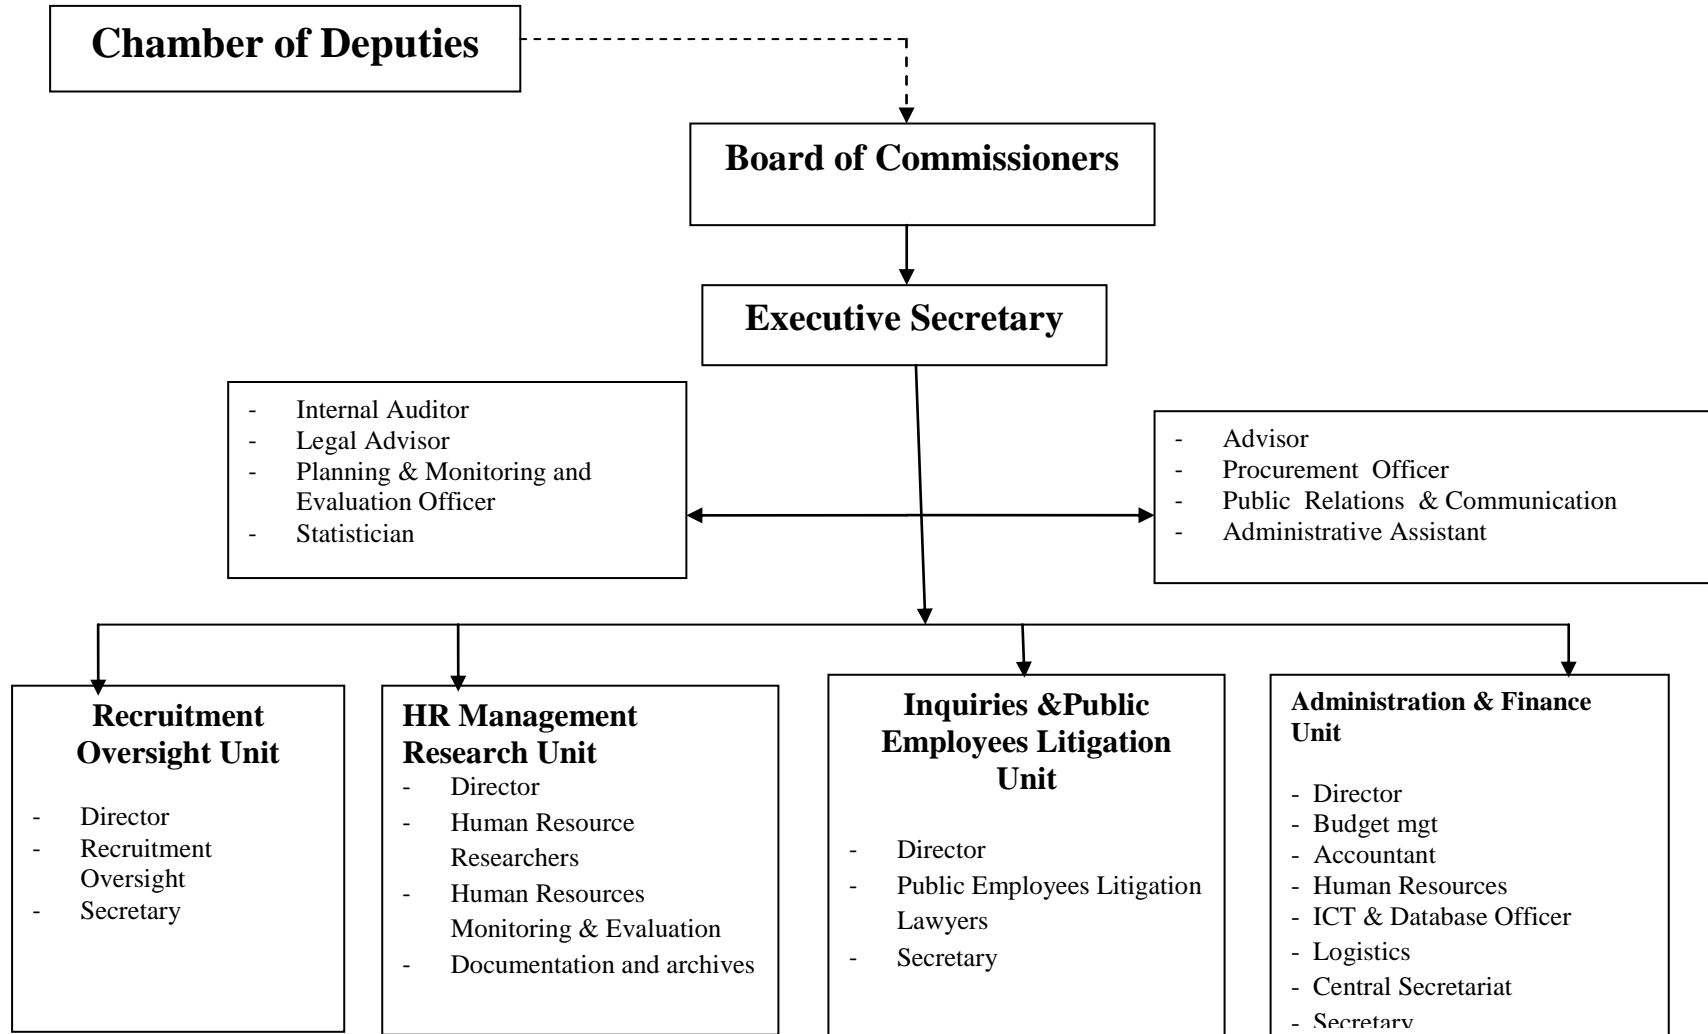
Chamber of Deputies

Board of Commissioners

Executive Secretary

- Internal Auditor
- Legal Advisor
- Planning & Monitoring and Evaluation Officer
- Statistician

- Advisor
- Procurement Officer
- Public Relations & Communication
- Administrative Assistant

Recruitment Oversight Unit

- Director
- Recruitment Oversight
- Secretary

HR Management Research Unit
- Director
- Human Resource Researchers
- Human Resources Monitoring & Evaluation
- Documentation and archives

Inquiries &Public Employees Litigation Unit

- Director
- Public Employees Litigation Lawyers
- Secretary

Administration & Finance Unit

- Director
- Budget mgt
- Accountant
- Human Resources
- ICT & Database Officer
- Logistics
- Central Secretariat
- Secretary